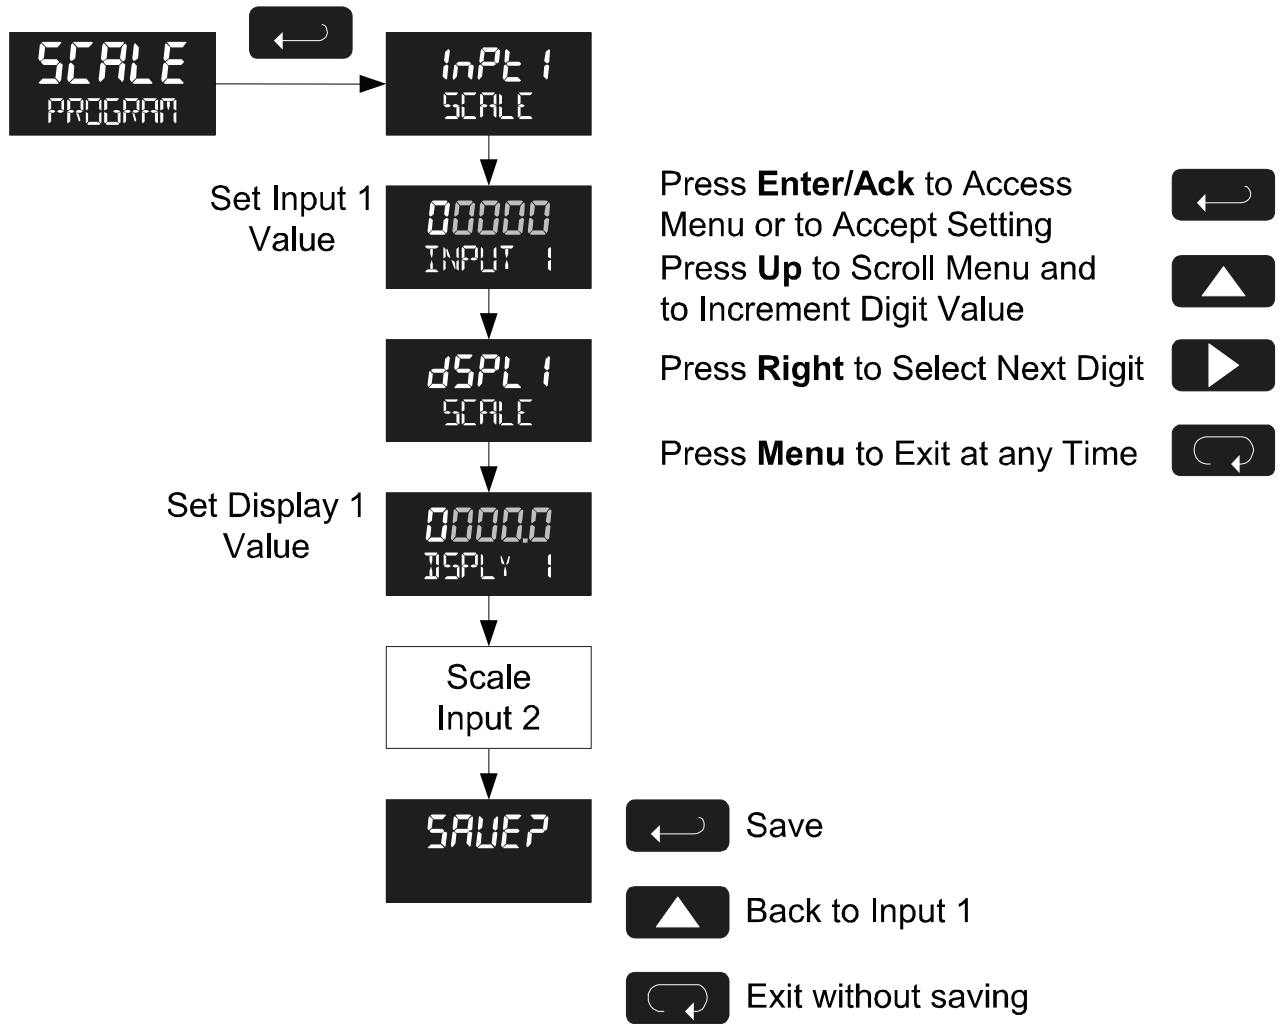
SCALE
PROGRAM

InPt 1
SCALE

Set Input 1 Value

00000
INPUT 1

dSPL 1
SCALE

Set Display 1 Value

0000.0
DSPLY 1

Scale Input 2

SAVE?

Press **Enter/Ack** to Access Menu or to Accept Setting

Press **Up** to Scroll Menu and to Increment Digit Value

Press **Right** to Select Next Digit

Press **Menu** to Exit at any Time

Save

Back to Input 1

Exit without saving